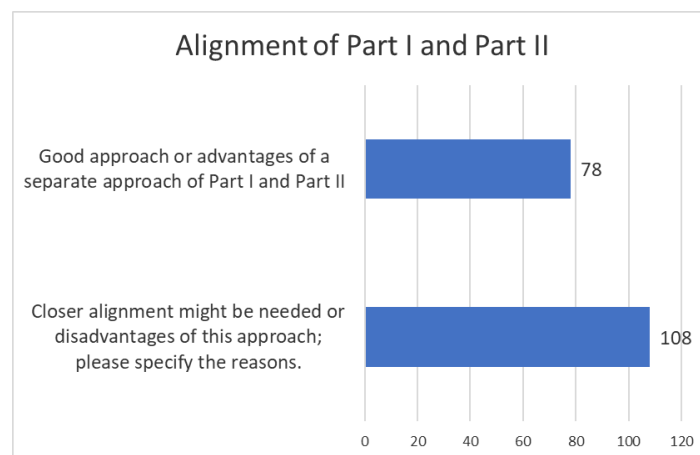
Alignment of Part I and Part II

Good approach or advantages of a separate approach of Part I and Part II

78

Closer alignment might be needed or disadvantages of this approach; please specify the reasons.

108

0 20 40 60 80 100 120